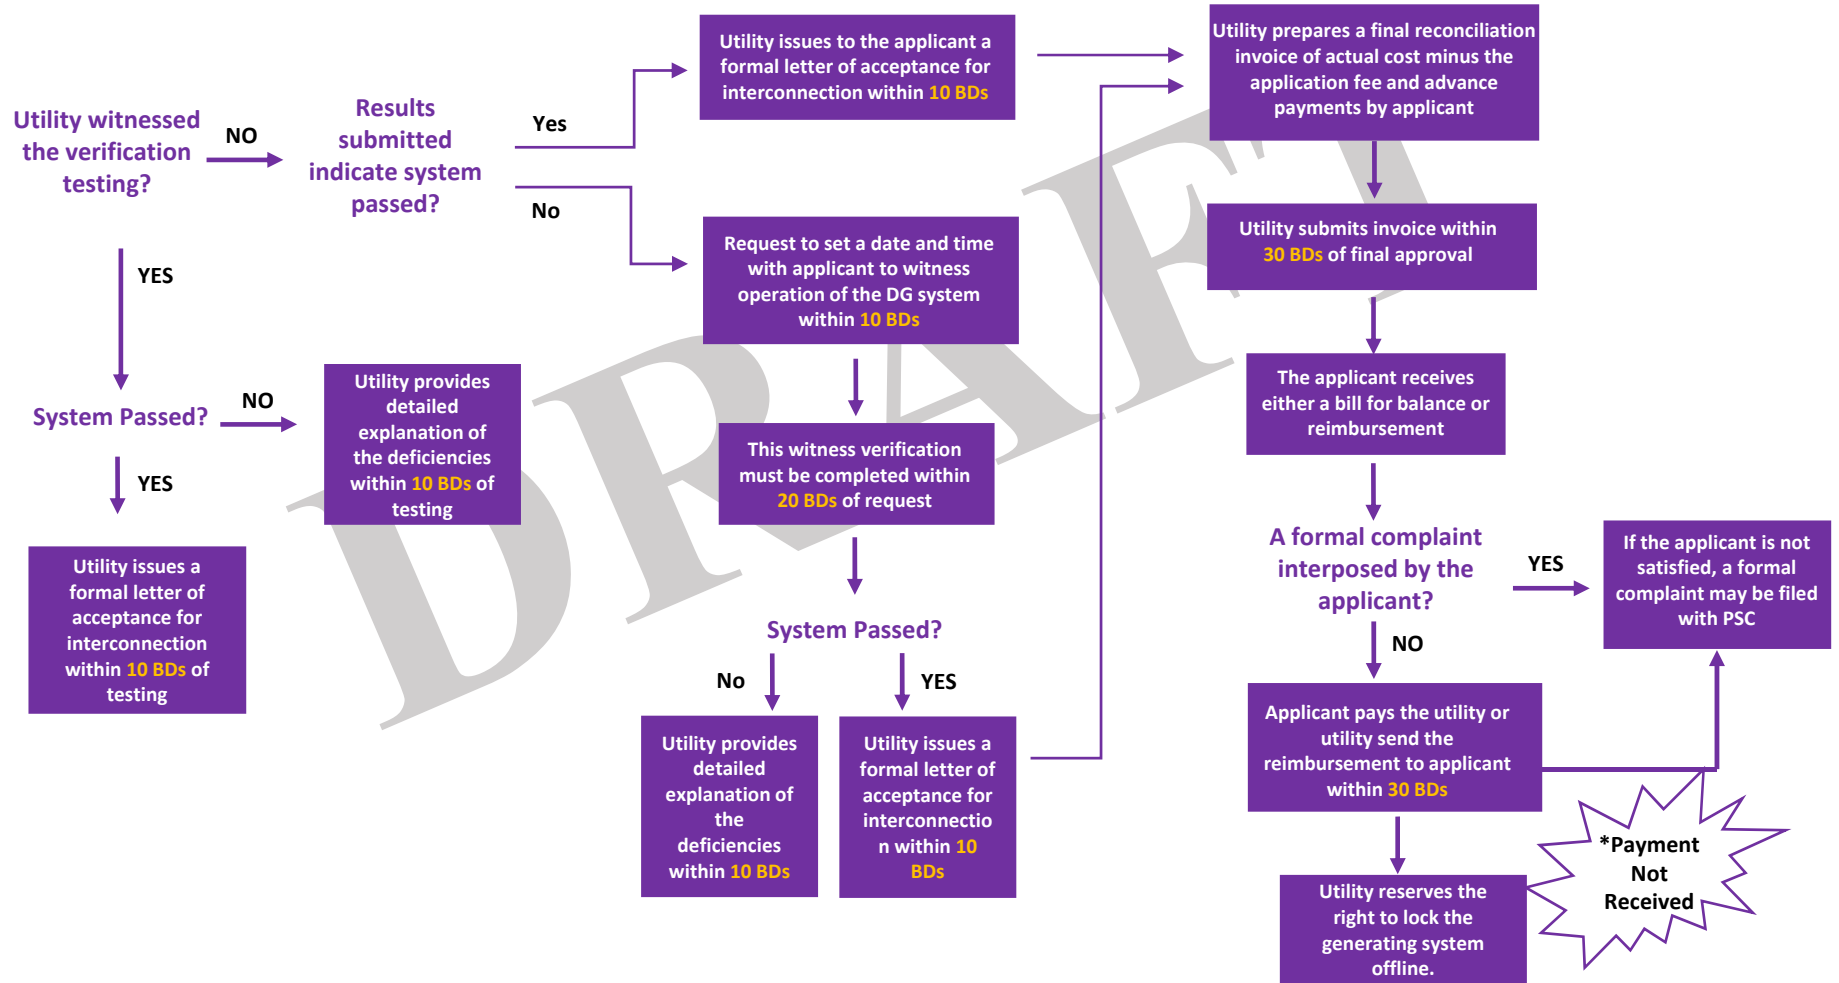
Utility witnessed the verification testing?

NO

Results submitted indicate system passed?

Yes

Utility issues to the applicant a formal letter of acceptance for interconnection within 10 BDs

No

Request to set a date and time with applicant to witness operation of the DG system within 10 BDs

Utility prepares a final reconciliation invoice of actual cost minus the application fee and advance payments by applicant

Utility submits invoice within 30 BDs of final approval

The applicant receives either a bill for balance or reimbursement

YES

System Passed?

NO

Utility provides detailed explanation of the deficiencies within 10 BDs of testing

YES

Utility issues a formal letter of acceptance for interconnection within 10 BDs of testing

This witness verification must be completed within 20 BDs of request

System Passed?

No

YES

Utility provides detailed explanation of the deficiencies within 10 BDs

Utility issues a formal letter of acceptance for interconnection within 10 BDs

A formal complaint interposed by the applicant?

YES

If the applicant is not satisfied, a formal complaint may be filed with PSC

NO

Applicant pays the utility or utility send the reimbursement to applicant within 30 BDs

*Payment Not Received

Utility reserves the right to lock the generating system offline.

DRAFT